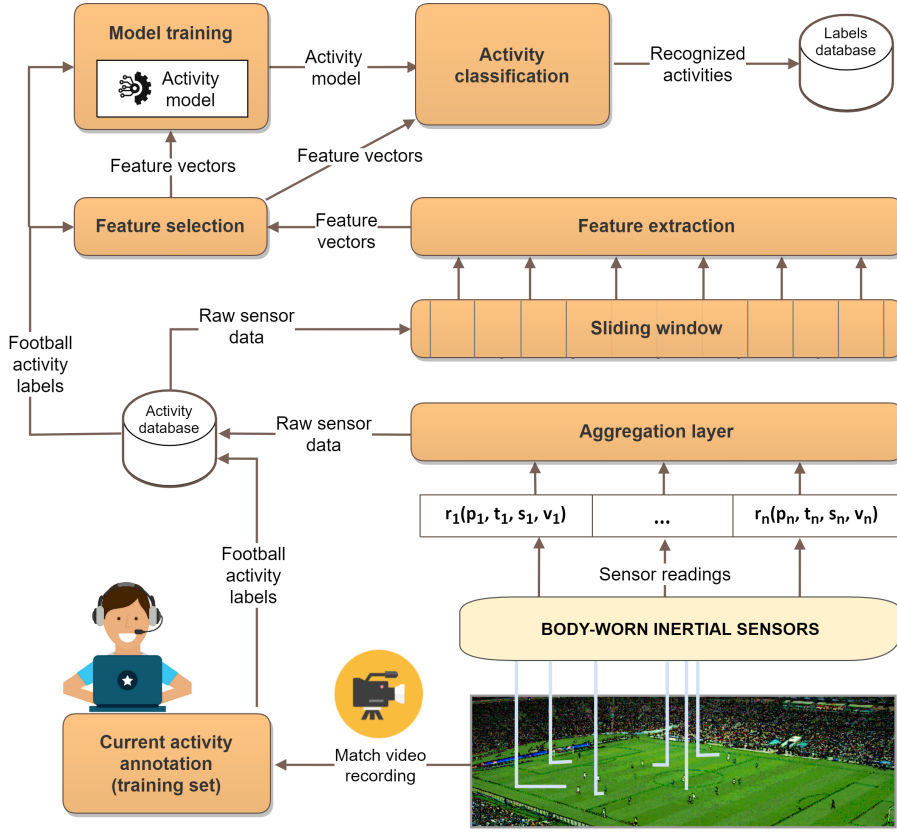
Model training

Activity model

Activity model

Activity classification

Recognized activities

Labels database

Feature vectors

Feature vectors

Feature selection

Feature vectors

Feature extraction

Raw sensor data

Sliding window

Football activity labels

Activity database

Raw sensor data

Aggregation layer

$r_1(p_1, t_1, s_1, v_1)$

...

$r_n(p_n, t_n, s_n, v_n)$

Football activity labels

Sensor readings

BODY-WORN INERTIAL SENSORS

Current activity annotation (training set)

Match video recording